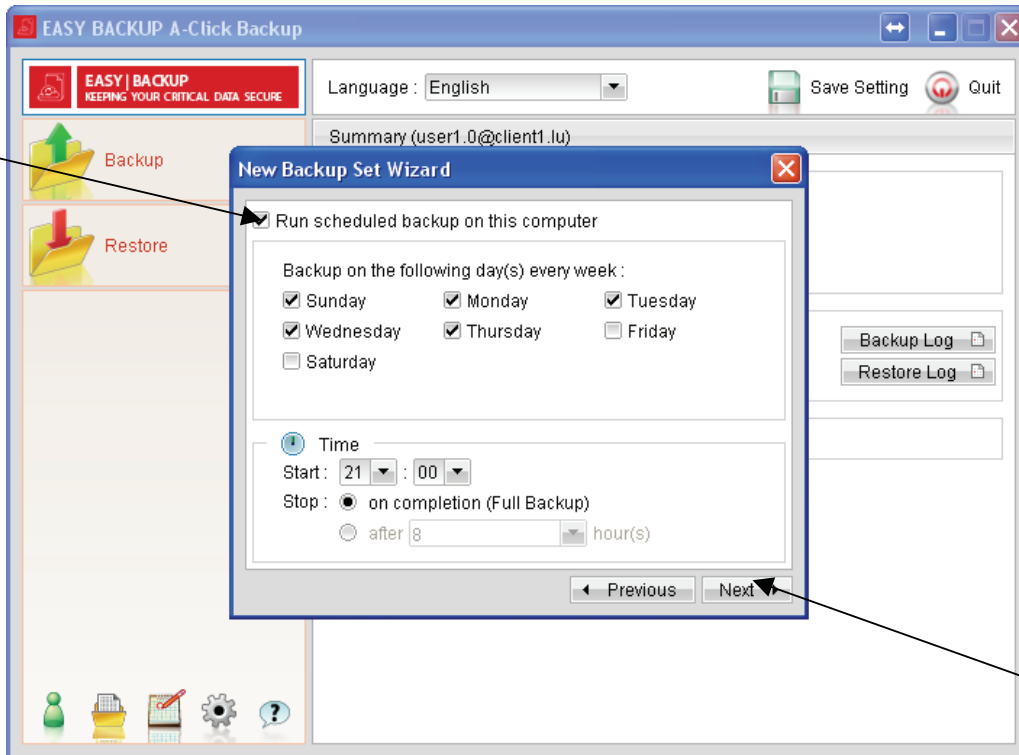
EASY BACKUP A-Click Backup

EASY | BACKUP
KEEPING YOUR CRITICAL DATA SECURE

Language : English

Save Setting

Quit

Backup

Restore

Summary (user1.0@client1.lu)

New Backup Set Wizard

Run scheduled backup on this computer

Backup on the following day(s) every week :

Sunday

Monday

Tuesday

Wednesday

Thursday

Friday

Saturday

Backup Log

Restore Log

Time

Start : 21 : 00

Stop : on completion (Full Backup)

after 8 hour(s)

Previous

Next